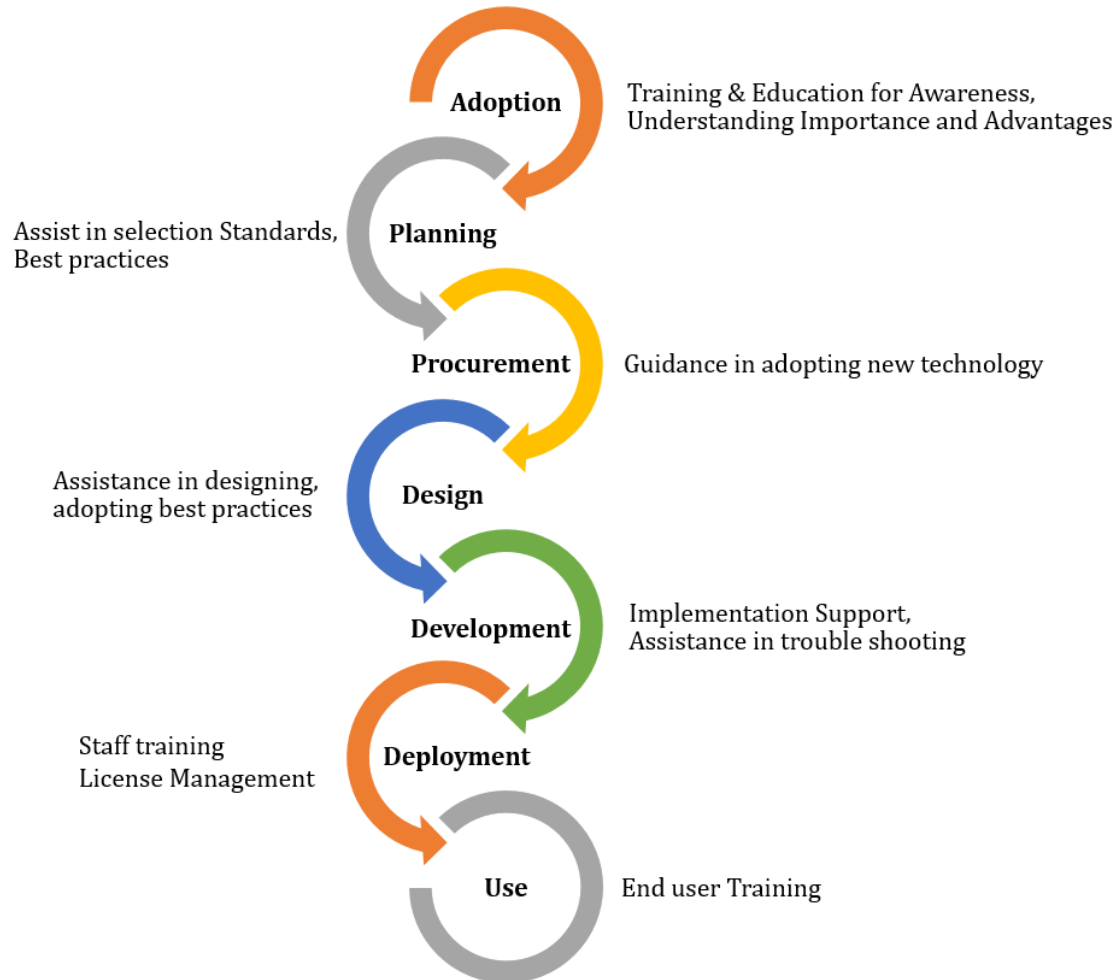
Adoption

Training & Education for Awareness, Understanding Importance and Advantages

Assist in selection Standards, Best practices

Planning

Procurement

Guidance in adopting new technology

Assistance in designing, adopting best practices

Design

Development

Implementation Support, Assistance in trouble shooting

Staff training
License Management

Deployment

Use

End user Training